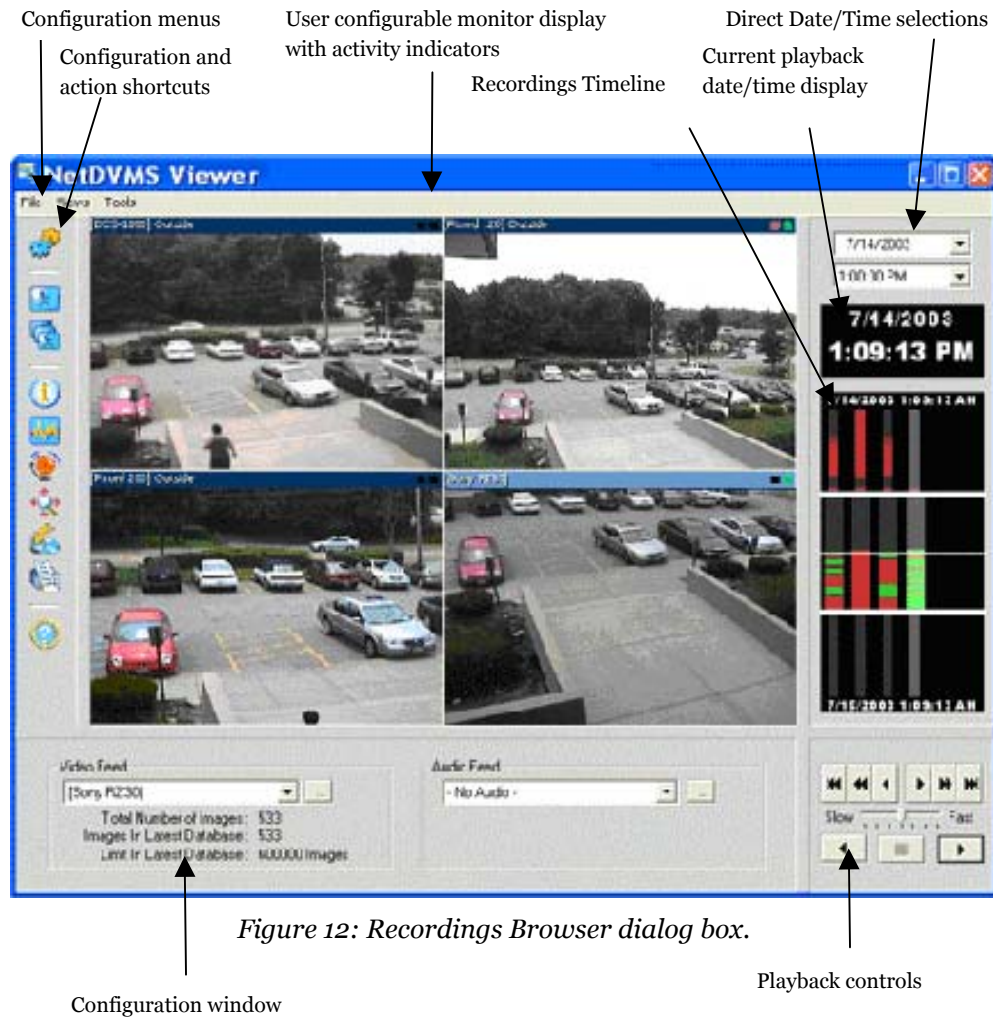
Configuration menus

Configuration and action shortcuts

User configurable monitor display with activity indicators

Recordings Timeline

Direct Date/Time selections

Current playback date/time display

NetDVMS Viewer

File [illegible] Tools

DCS-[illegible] Outside

Pixord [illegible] Outside

Pixord 200 Outside

Sony RZ30

7/14/2003

1:00:30 PM

7/14/2003

1:09:13 PM

7/14/2003 1:09:13 AM

7/15/2003 1:09:13 AM

Video Feed

[Sony RZ30]

Total Number of images: 533

Images in Latest Database: 533

Limit in Latest Database: 100000 images

Audio Feed

- No Audio -

Slow

Fast

Figure 12: Recordings Browser dialog box.

Configuration window

Playback controls